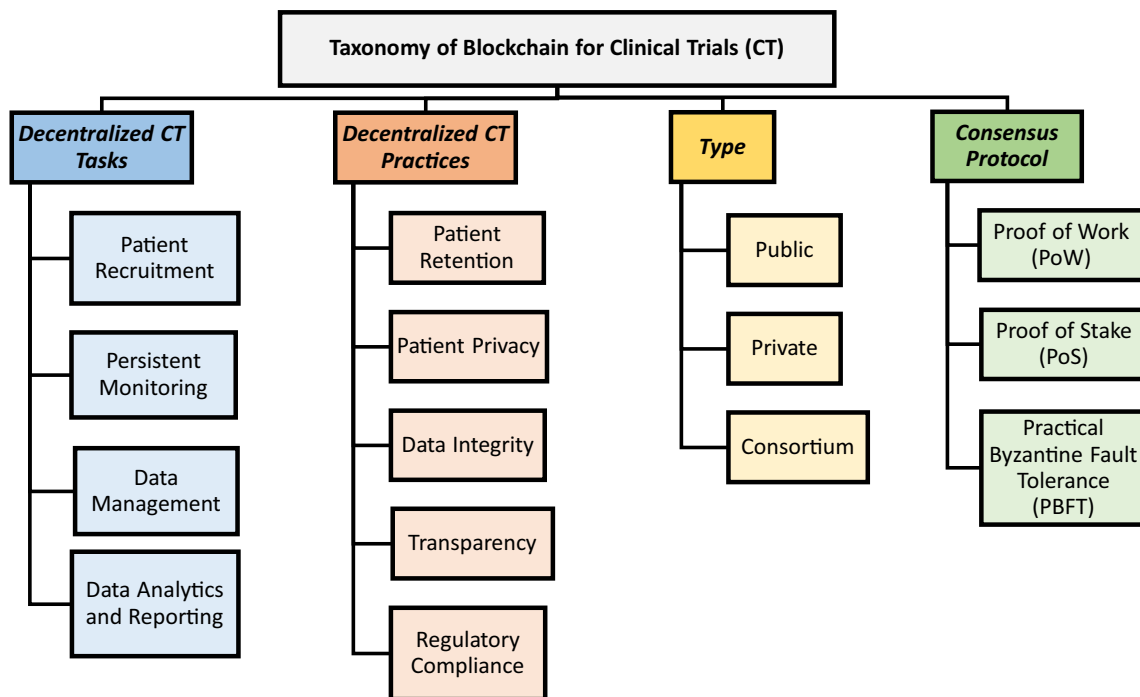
Taxonomy of Blockchain for Clinical Trials (CT)

Decentralized CT Tasks

Patient Recruitment

Persistent Monitoring

Data Management

Data Analytics and Reporting

Decentralized CT Practices

Patient Retention

Patient Privacy

Data Integrity

Transparency

Regulatory Compliance

Type

Public

Private

Consortium

Consensus Protocol

Proof of Work (PoW)

Proof of Stake (PoS)

Practical Byzantine Fault Tolerance (PBFT)